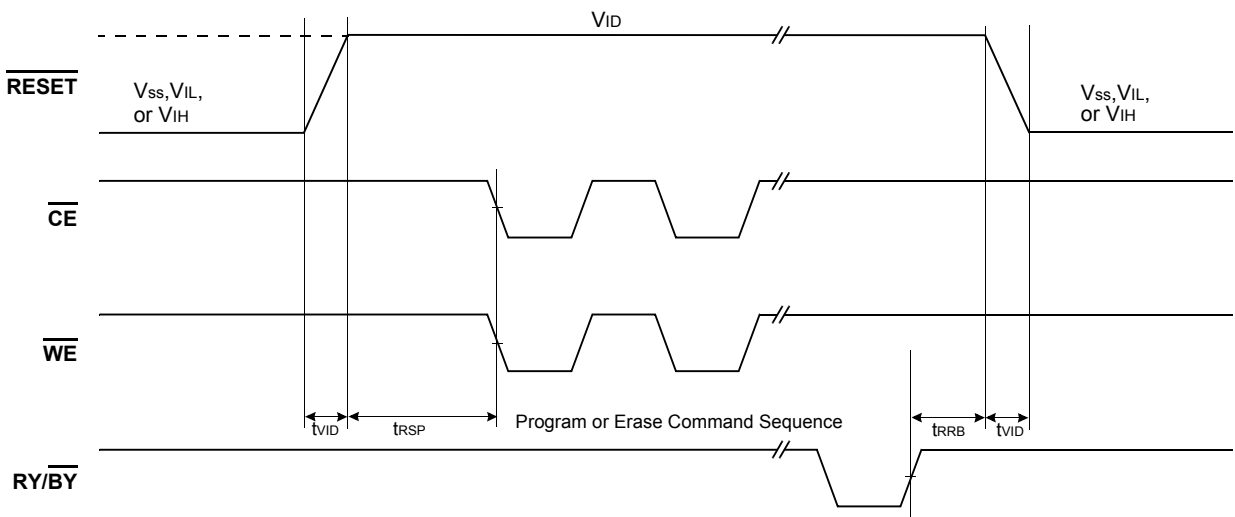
$V_{ID}$

$\overline{RESET}$

$V_{SS}$,$V_{IL}$, or $V_{IH}$

$V_{SS}$,$V_{IL}$, or $V_{IH}$

$\overline{CE}$

$\overline{WE}$

$t_{VID}$

$t_{RSP}$

Program or Erase Command Sequence

$t_{RRB}$

$t_{VID}$

RY/$\overline{BY}$